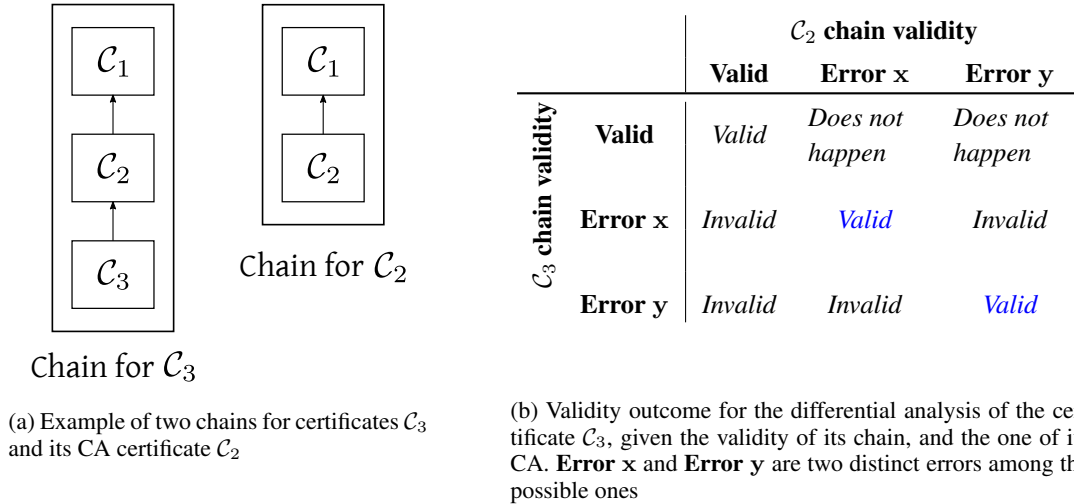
$\mathcal{C}_1$

$\mathcal{C}_2$

$\mathcal{C}_3$

Chain for $\mathcal{C}_3$

$\mathcal{C}_1$

$\mathcal{C}_2$

Chain for $\mathcal{C}_2$

(a) Example of two chains for certificates $\mathcal{C}_3$ and its CA certificate $\mathcal{C}_2$

| $\mathcal{C}_3$ chain validity | $\mathcal{C}_2$ chain validity: Valid | Error x | Error y |
|---|---|---|---|
| Valid | Valid | Does not happen | Does not happen |
| Error x | Invalid | Valid | Invalid |
| Error y | Invalid | Invalid | Valid |

(b) Validity outcome for the differential analysis of the ce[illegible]tificate $\mathcal{C}_3$, given the validity of its chain, and the one of i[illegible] CA. **Error x** and **Error y** are two distinct errors among th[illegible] possible ones